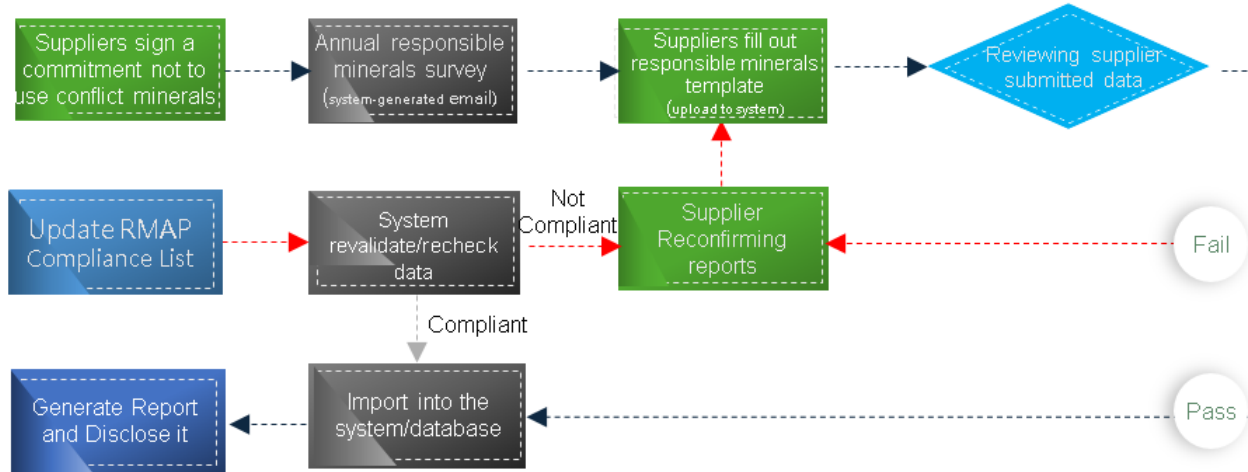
Suppliers sign a commitment not to use conflict minerals

Annual responsible minerals survey (system-generated email)

Suppliers fill out responsible minerals template (upload to system)

Reviewing supplier submitted data

Update RMAP Compliance List

System revalidate/recheck data

Not Compliant

Supplier Reconfirming reports

Fail

Compliant

Generate Report and Disclose it

Import into the system/database

Pass